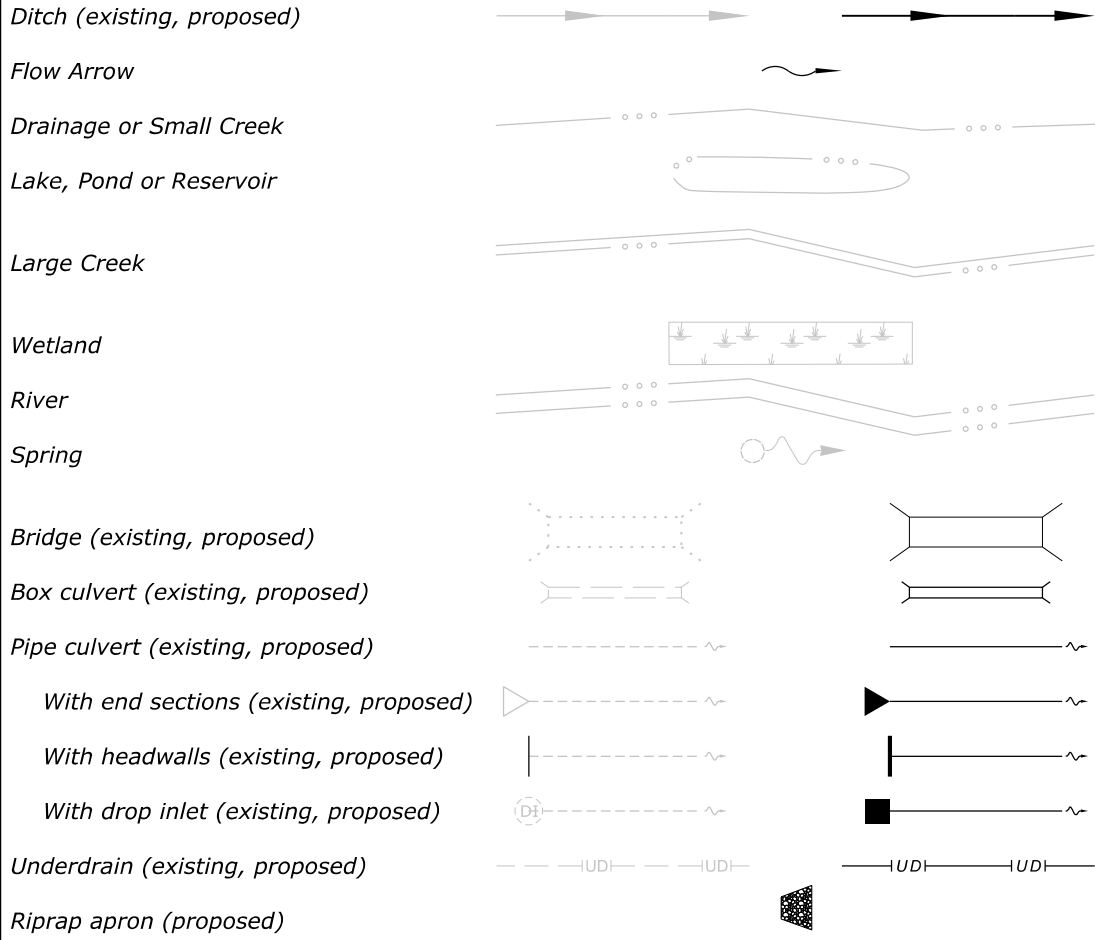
Ditch (existing, proposed)

Flow Arrow

Drainage or Small Creek

Lake, Pond or Reservoir

Large Creek

Wetland

River

Spring

Bridge (existing, proposed)

Box culvert (existing, proposed)

Pipe culvert (existing, proposed)

With end sections (existing, proposed)

With headwalls (existing, proposed)

With drop inlet (existing, proposed)

DI

Underdrain (existing, proposed)

UD UD UD UD

Riprap apron (proposed)